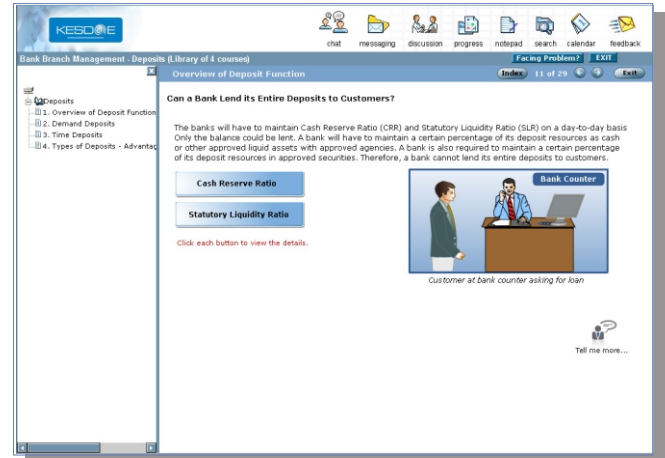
KESDEE

chat messaging discussion progress notepad search calendar feedback

Bank Branch Management - Deposits (Library of 4 courses)

Facing Problem? EXIT

Deposits
1. Overview of Deposit Function
2. Demand Deposits
3. Time Deposits
4. Types of Deposits - Advantag

Overview of Deposit Function

Index 11 of 29 Exit

Can a Bank Lend its Entire Deposits to Customers?

The banks will have to maintain Cash Reserve Ratio (CRR) and Statutory Liquidity Ratio (SLR) on a day-to-day basis Only the balance could be lent. A bank will have to maintain a certain percentage of its deposit resources as cash or other approved liquid assets with approved agencies. A bank is also required to maintain a certain percentage of its deposit resources in approved securities. Therefore, a bank cannot lend its entire deposits to customers.

Cash Reserve Ratio

Statutory Liquidity Ratio

Click each button to view the details.

Bank Counter

Customer at bank counter asking for loan

Tell me more...